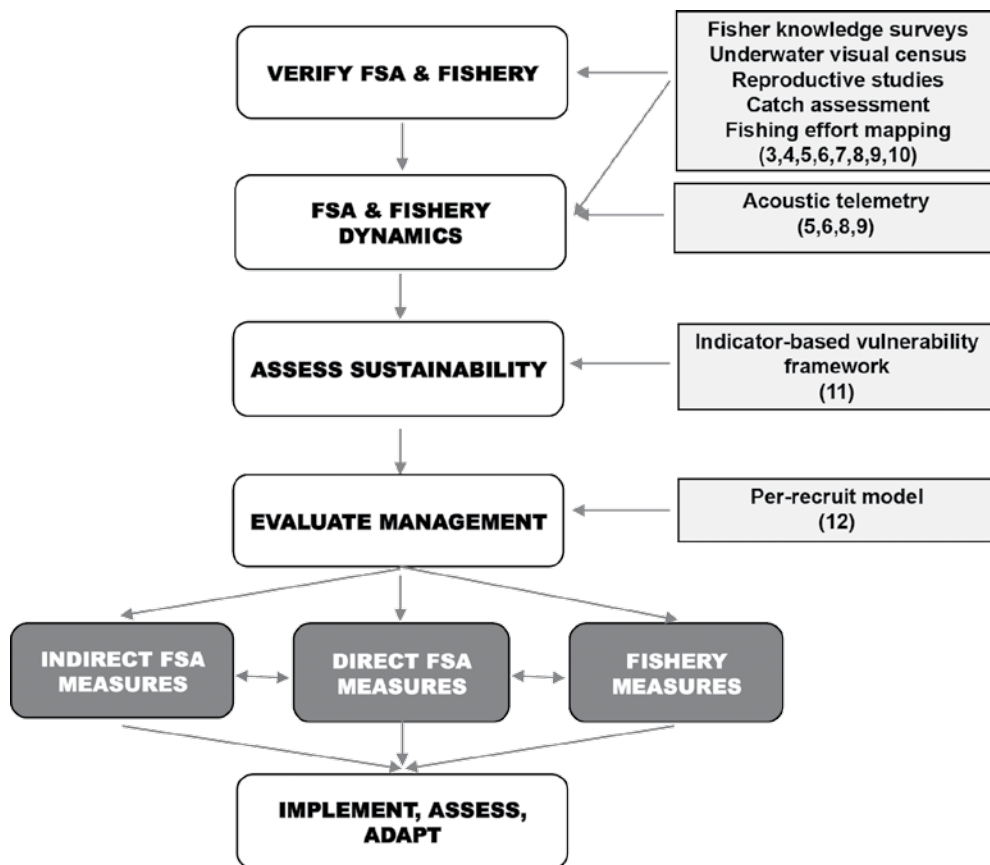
VERIFY FSA & FISHERY

Fisher knowledge surveys
Underwater visual census
Reproductive studies
Catch assessment
Fishing effort mapping
(3,4,5,6,7,8,9,10)

FSA & FISHERY DYNAMICS

Acoustic telemetry
(5,6,8,9)

ASSESS SUSTAINABILITY

Indicator-based vulnerability framework
(11)

EVALUATE MANAGEMENT

Per-recruit model
(12)

INDIRECT FSA MEASURES

DIRECT FSA MEASURES

FISHERY MEASURES

IMPLEMENT, ASSESS, ADAPT